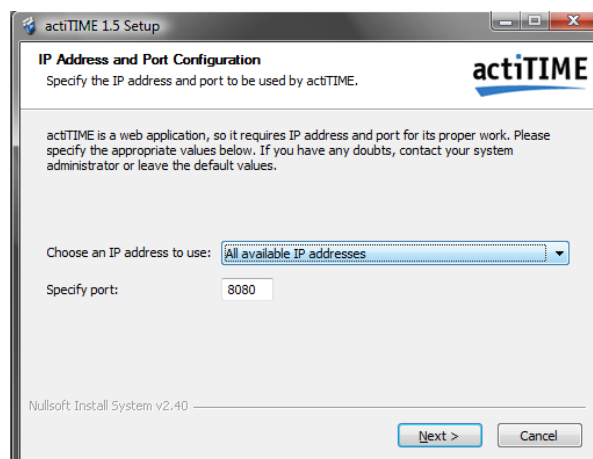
actiTIME 1.5 Setup

IP Address and Port Configuration
Specify the IP address and port to be used by actiTIME.

actiTIME

actiTIME is a web application, so it requires IP address and port for its proper work. Please specify the appropriate values below. If you have any doubts, contact your system administrator or leave the default values.

Choose an IP address to use: All available IP addresses

Specify port: 8080

Nullsoft Install System v2.40

Next >

Cancel